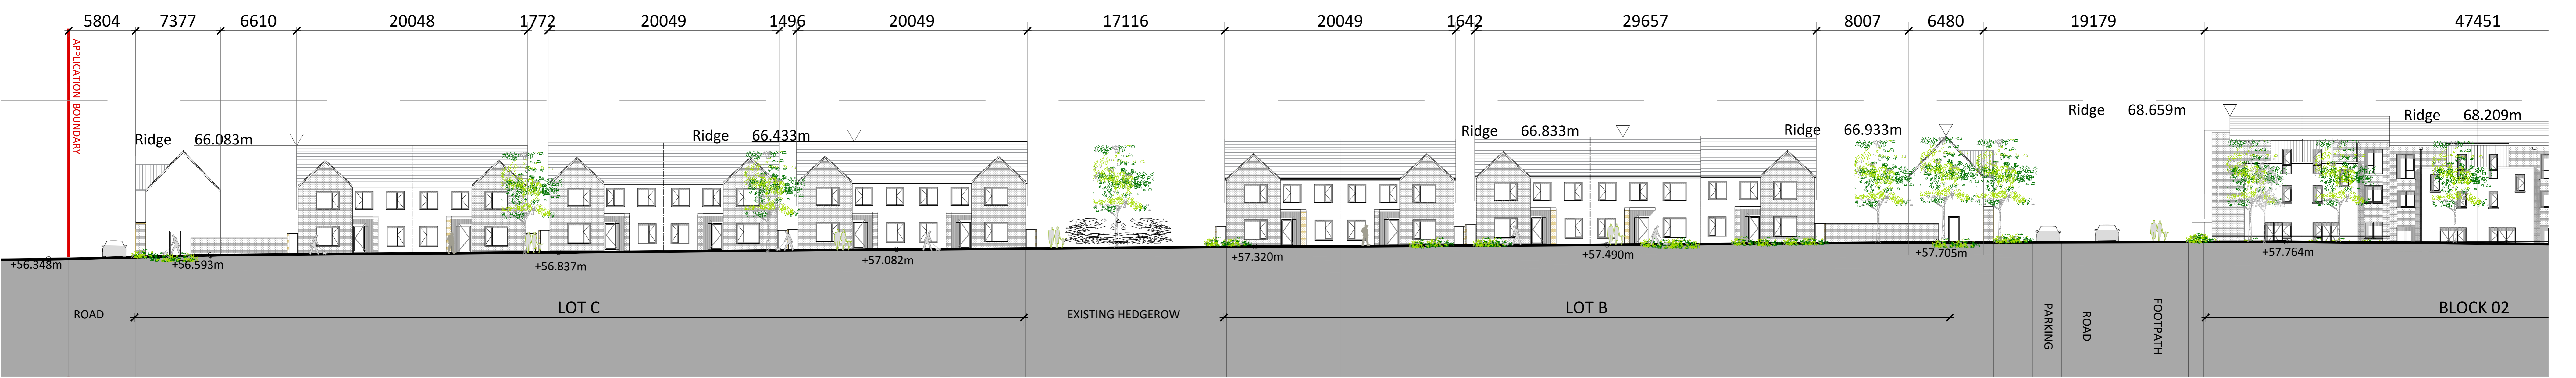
5804 7377 6610 20048 1772 20049 1496 20049 17116 20049 1642 29657 8007 6480 19179 47451

APPLICATION BOUNDARY

Ridge 66.083m

Ridge 66.433m

Ridge 66.833m

Ridge 66.933m

Ridge 68.659m

Ridge 68.209m

+56.348m

+56.593m

+56.837m

+57.082m

+57.320m

+57.490m

+57.705m

+57.764m

ROAD

LOT C

EXISTING HEDGEROW

LOT B

PARKING

ROAD

FOOTPATH

BLOCK 02